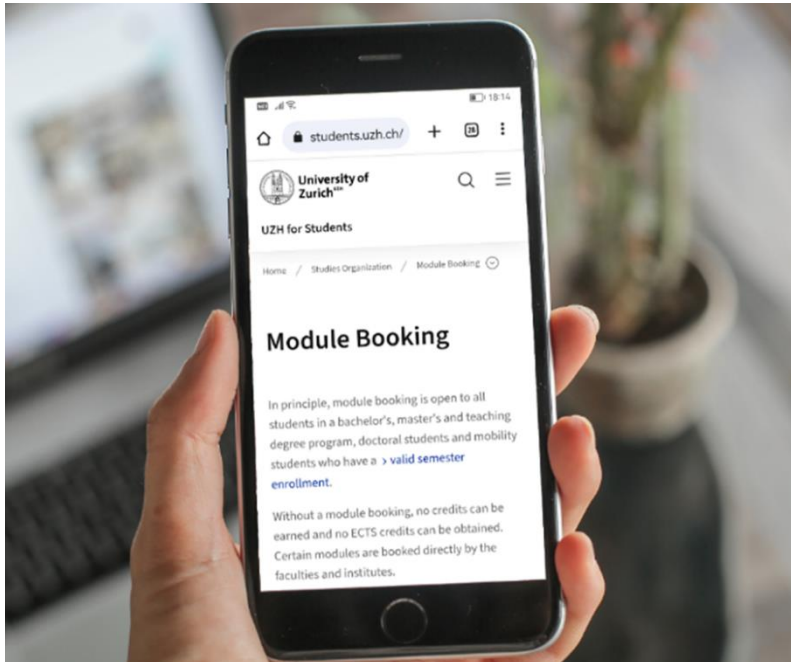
18:14

students.uzh.ch/

26

University of Zurich$^{UZH}$

UZH for Students

Home / Studies Organization / Module Booking

Module Booking

In principle, module booking is open to all students in a bachelor's, master's and teaching degree program, doctoral students and mobility students who have a > valid semester enrollment.

Without a module booking, no credits can be earned and no ECTS credits can be obtained. Certain modules are booked directly by the faculties and institutes.